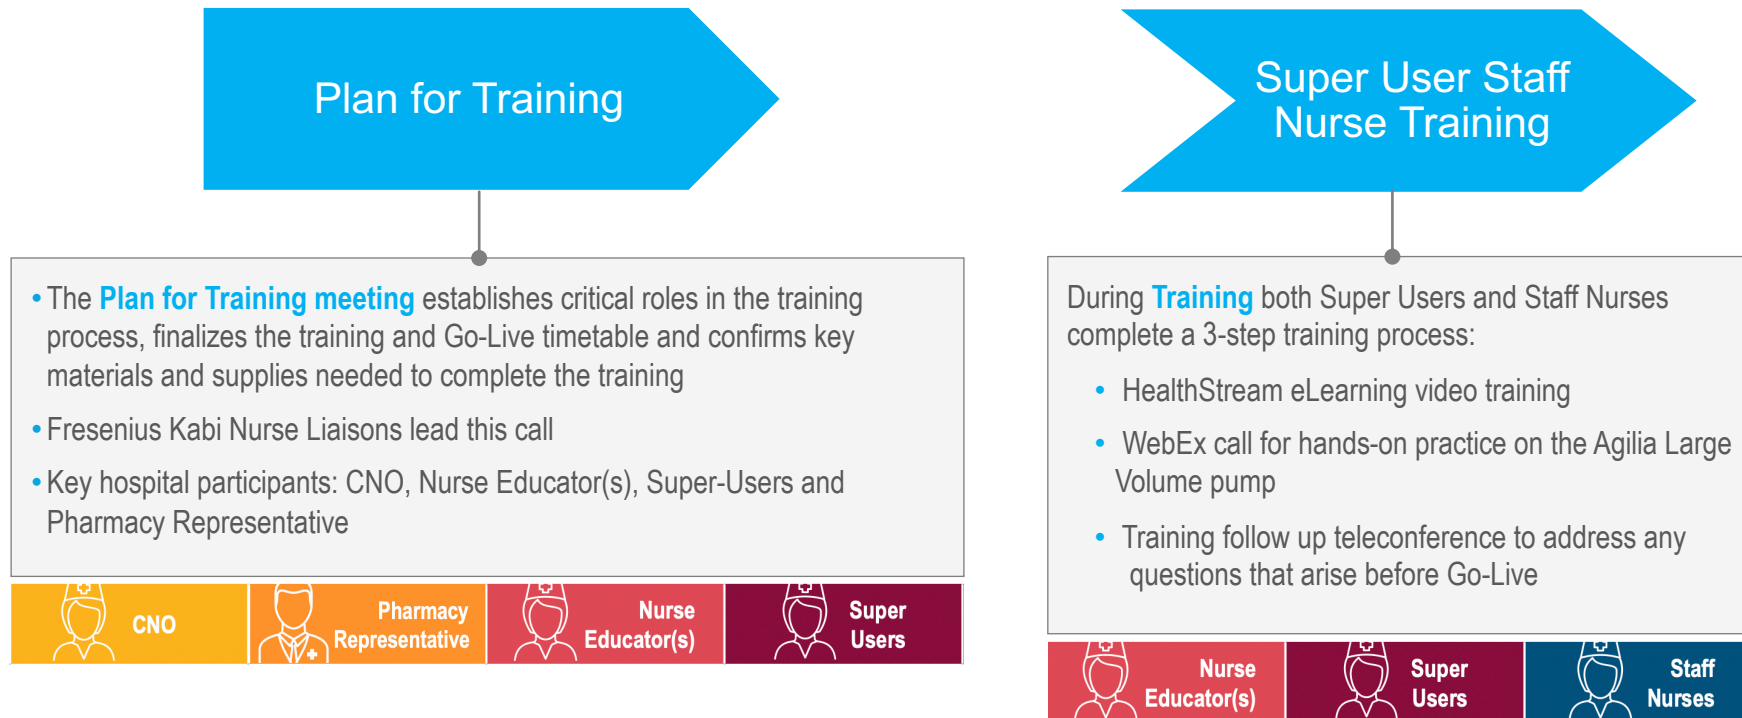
Plan for Training

• The Plan for Training meeting establishes critical roles in the training process, finalizes the training and Go-Live timetable and confirms key materials and supplies needed to complete the training

• Fresenius Kabi Nurse Liaisons lead this call

• Key hospital participants: CNO, Nurse Educator(s), Super-Users and Pharmacy Representative

CNO

Pharmacy Representative

Nurse Educator(s)

Super Users

Super User Staff Nurse Training

During Training both Super Users and Staff Nurses complete a 3-step training process:

• HealthStream eLearning video training

• WebEx call for hands-on practice on the Agilia Large Volume pump

• Training follow up teleconference to address any questions that arise before Go-Live

Nurse Educator(s)

Super Users

Staff Nurses